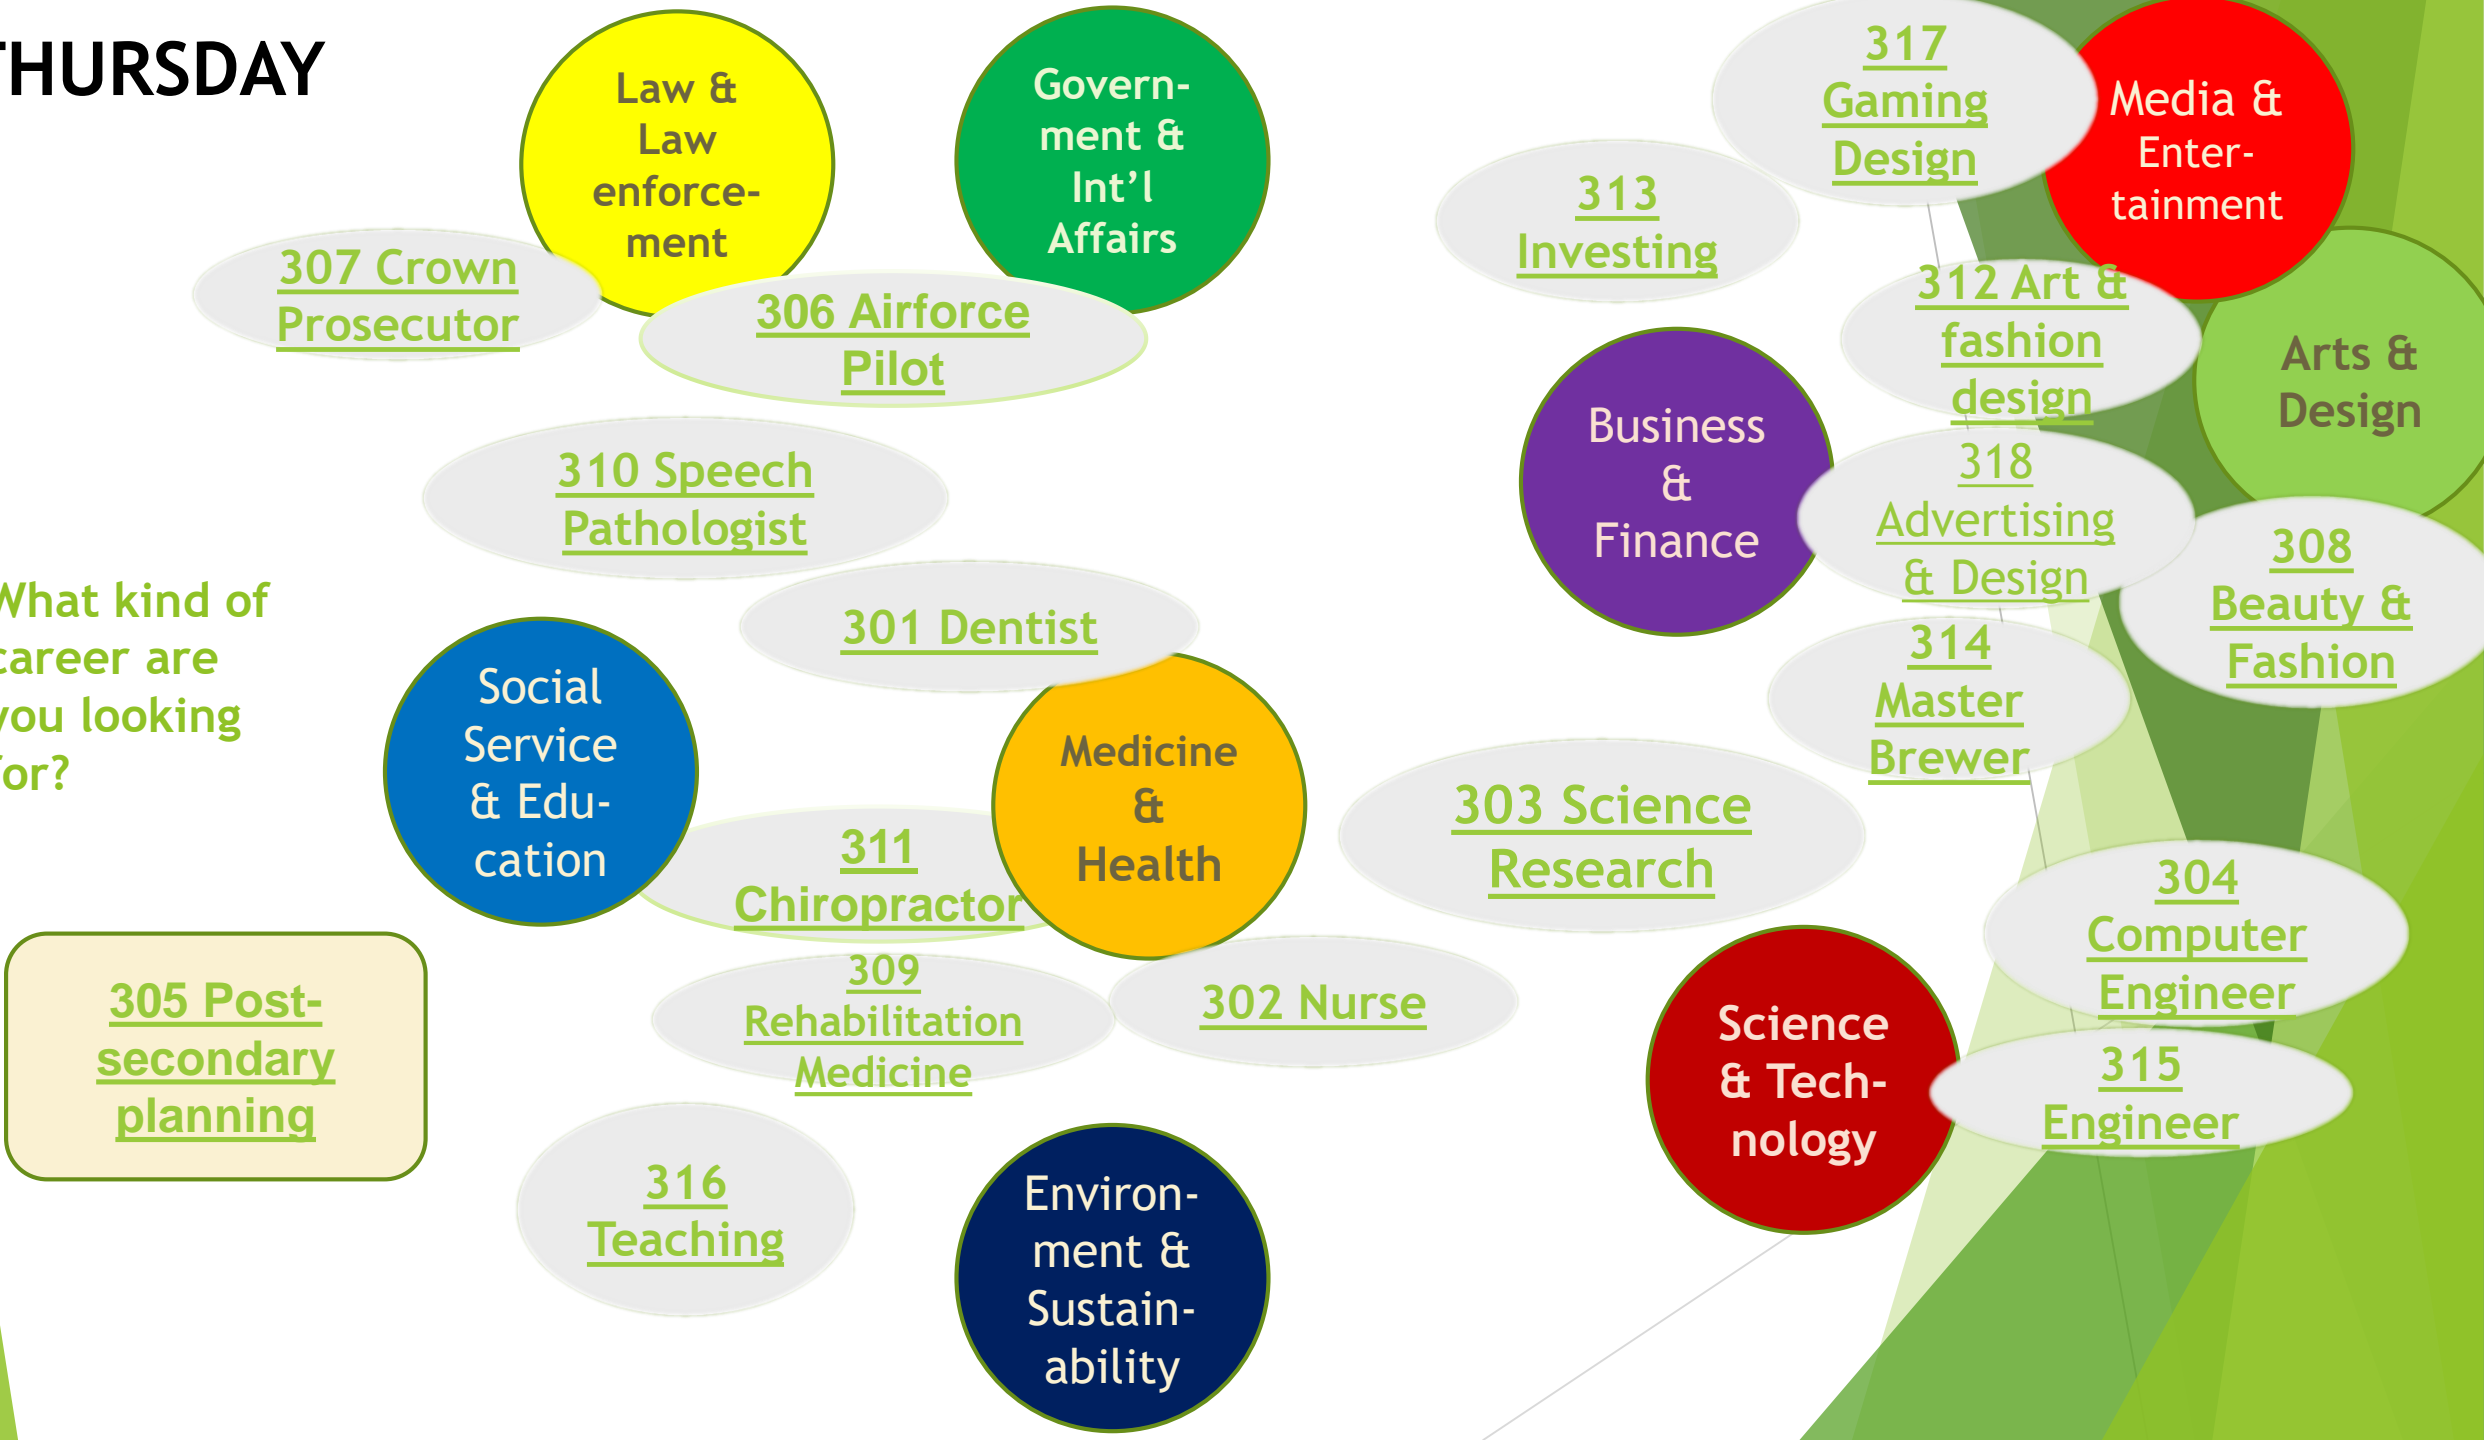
HURSDAY

Law & Law enforcement

Government & Int'l Affairs

307 Crown Prosecutor

306 Airforce Pilot

310 Speech Pathologist

What kind of career are you looking for?

301 Dentist

Social Service & Education

Medicine & Health

311 Chiropractor

309 Rehabilitation Medicine

302 Nurse

305 Post-secondary planning

316 Teaching

Environment & Sustainability

317 Gaming Design

Media & Entertainment

313 Investing

312 Art & fashion design

Arts & Design

Business & Finance

318 Advertising & Design

308 Beauty & Fashion

314 Master Brewer

303 Science Research

304 Computer Engineer

Science & Technology

315 Engineer